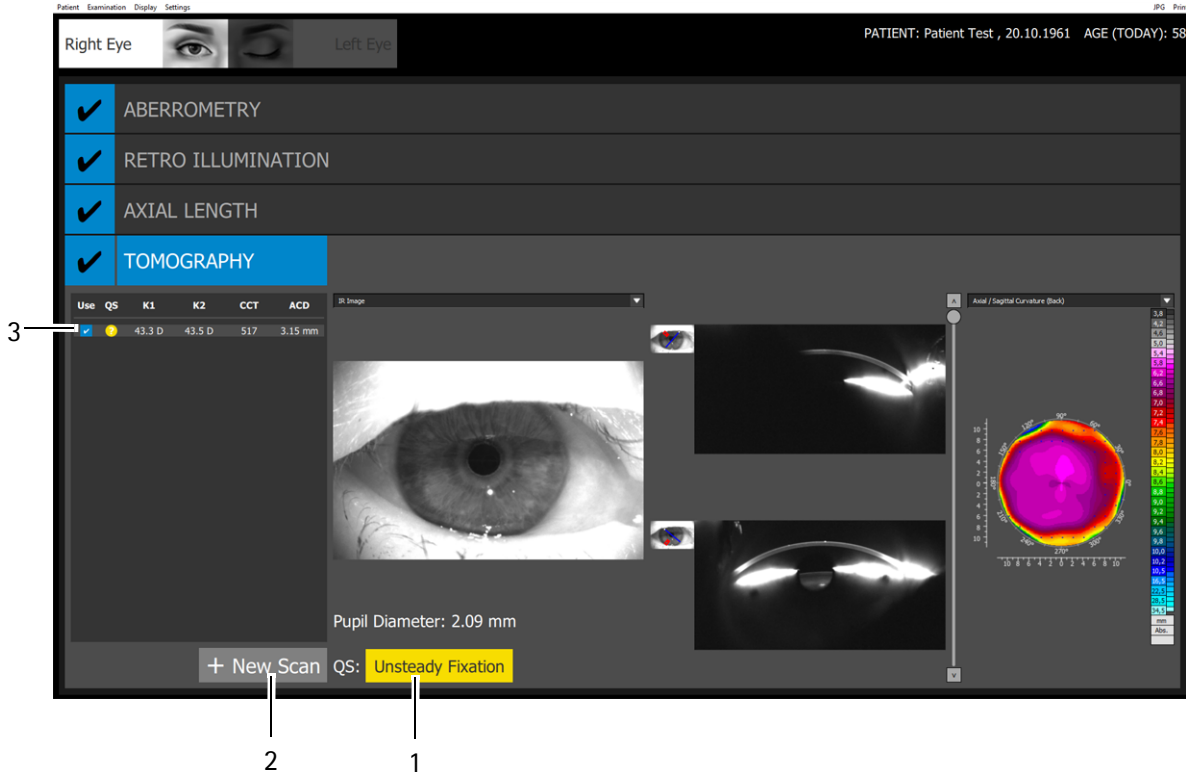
Patient Examination Display Settings JPG Prin

Right Eye Left Eye

PATIENT: Patient Test , 20.10.1961 AGE (TODAY): 58

ABERROMETRY

RETRO ILLUMINATION

AXIAL LENGTH

TOMOGRAPHY

| Use | QS | K1 | K2 | CCT | ACD |
|---|---|---|---|---|---|
| ✔ | ? | 43.3 D | 43.5 D | 517 | 3.15 mm |

3

IR Image

Axial / Sagittal Curvature (Back)

3,8
4,2
4,6
5,0
5,4
5,8
6,2
6,6
6,8
7,0
7,2
7,4
7,6
7,8
8,0
8,2
8,4
8,6
8,8
9,0
9,2
9,4
9,6
9,8
10,0
10,2
10,5
10,9
11,3
11,5
mm
Abs.

90°
120°
60°
150°
30°
180°
0°
210°
330°
240°
300°
270°

10 8 6 4 2 0 2 4 6 8 10

Pupil Diameter: 2.09 mm

+ New Scan

QS: Unsteady Fixation

2

1